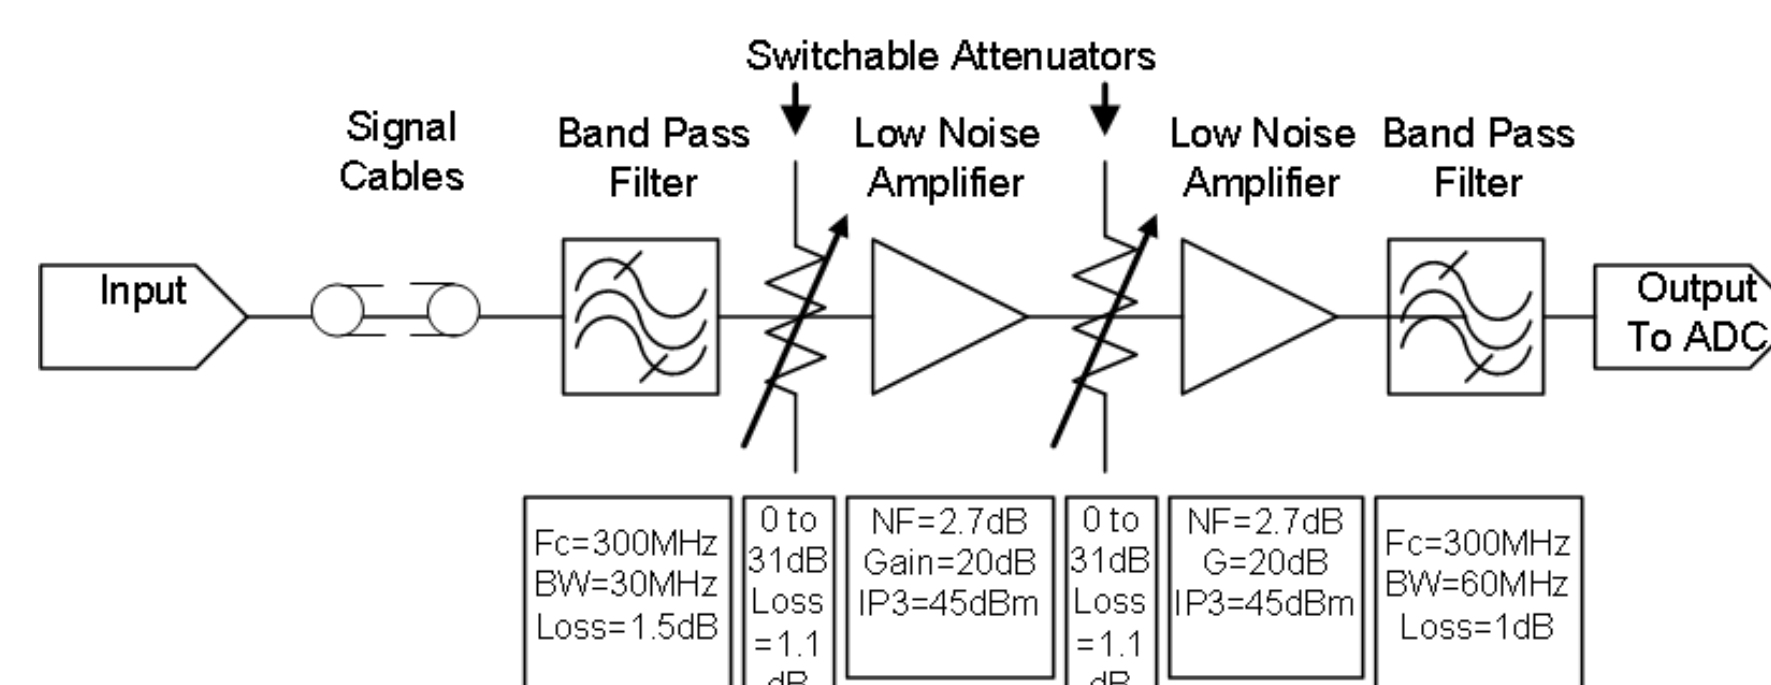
Switchable Attenuators

Signal Cables

Band Pass Filter

Low Noise Amplifier

Low Noise Amplifier

Band Pass Filter

Input

Output To ADC

Fc=300MHz BW=30MHz Loss=1.5dB

0 to 31dB Loss =1.1 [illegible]

NF=2.7dB Gain=20dB IP3=45dBm

0 to 31dB Loss =1.1 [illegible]

NF=2.7dB G=20dB IP3=45dBm

Fc=300MHz BW=60MHz Loss=1dB